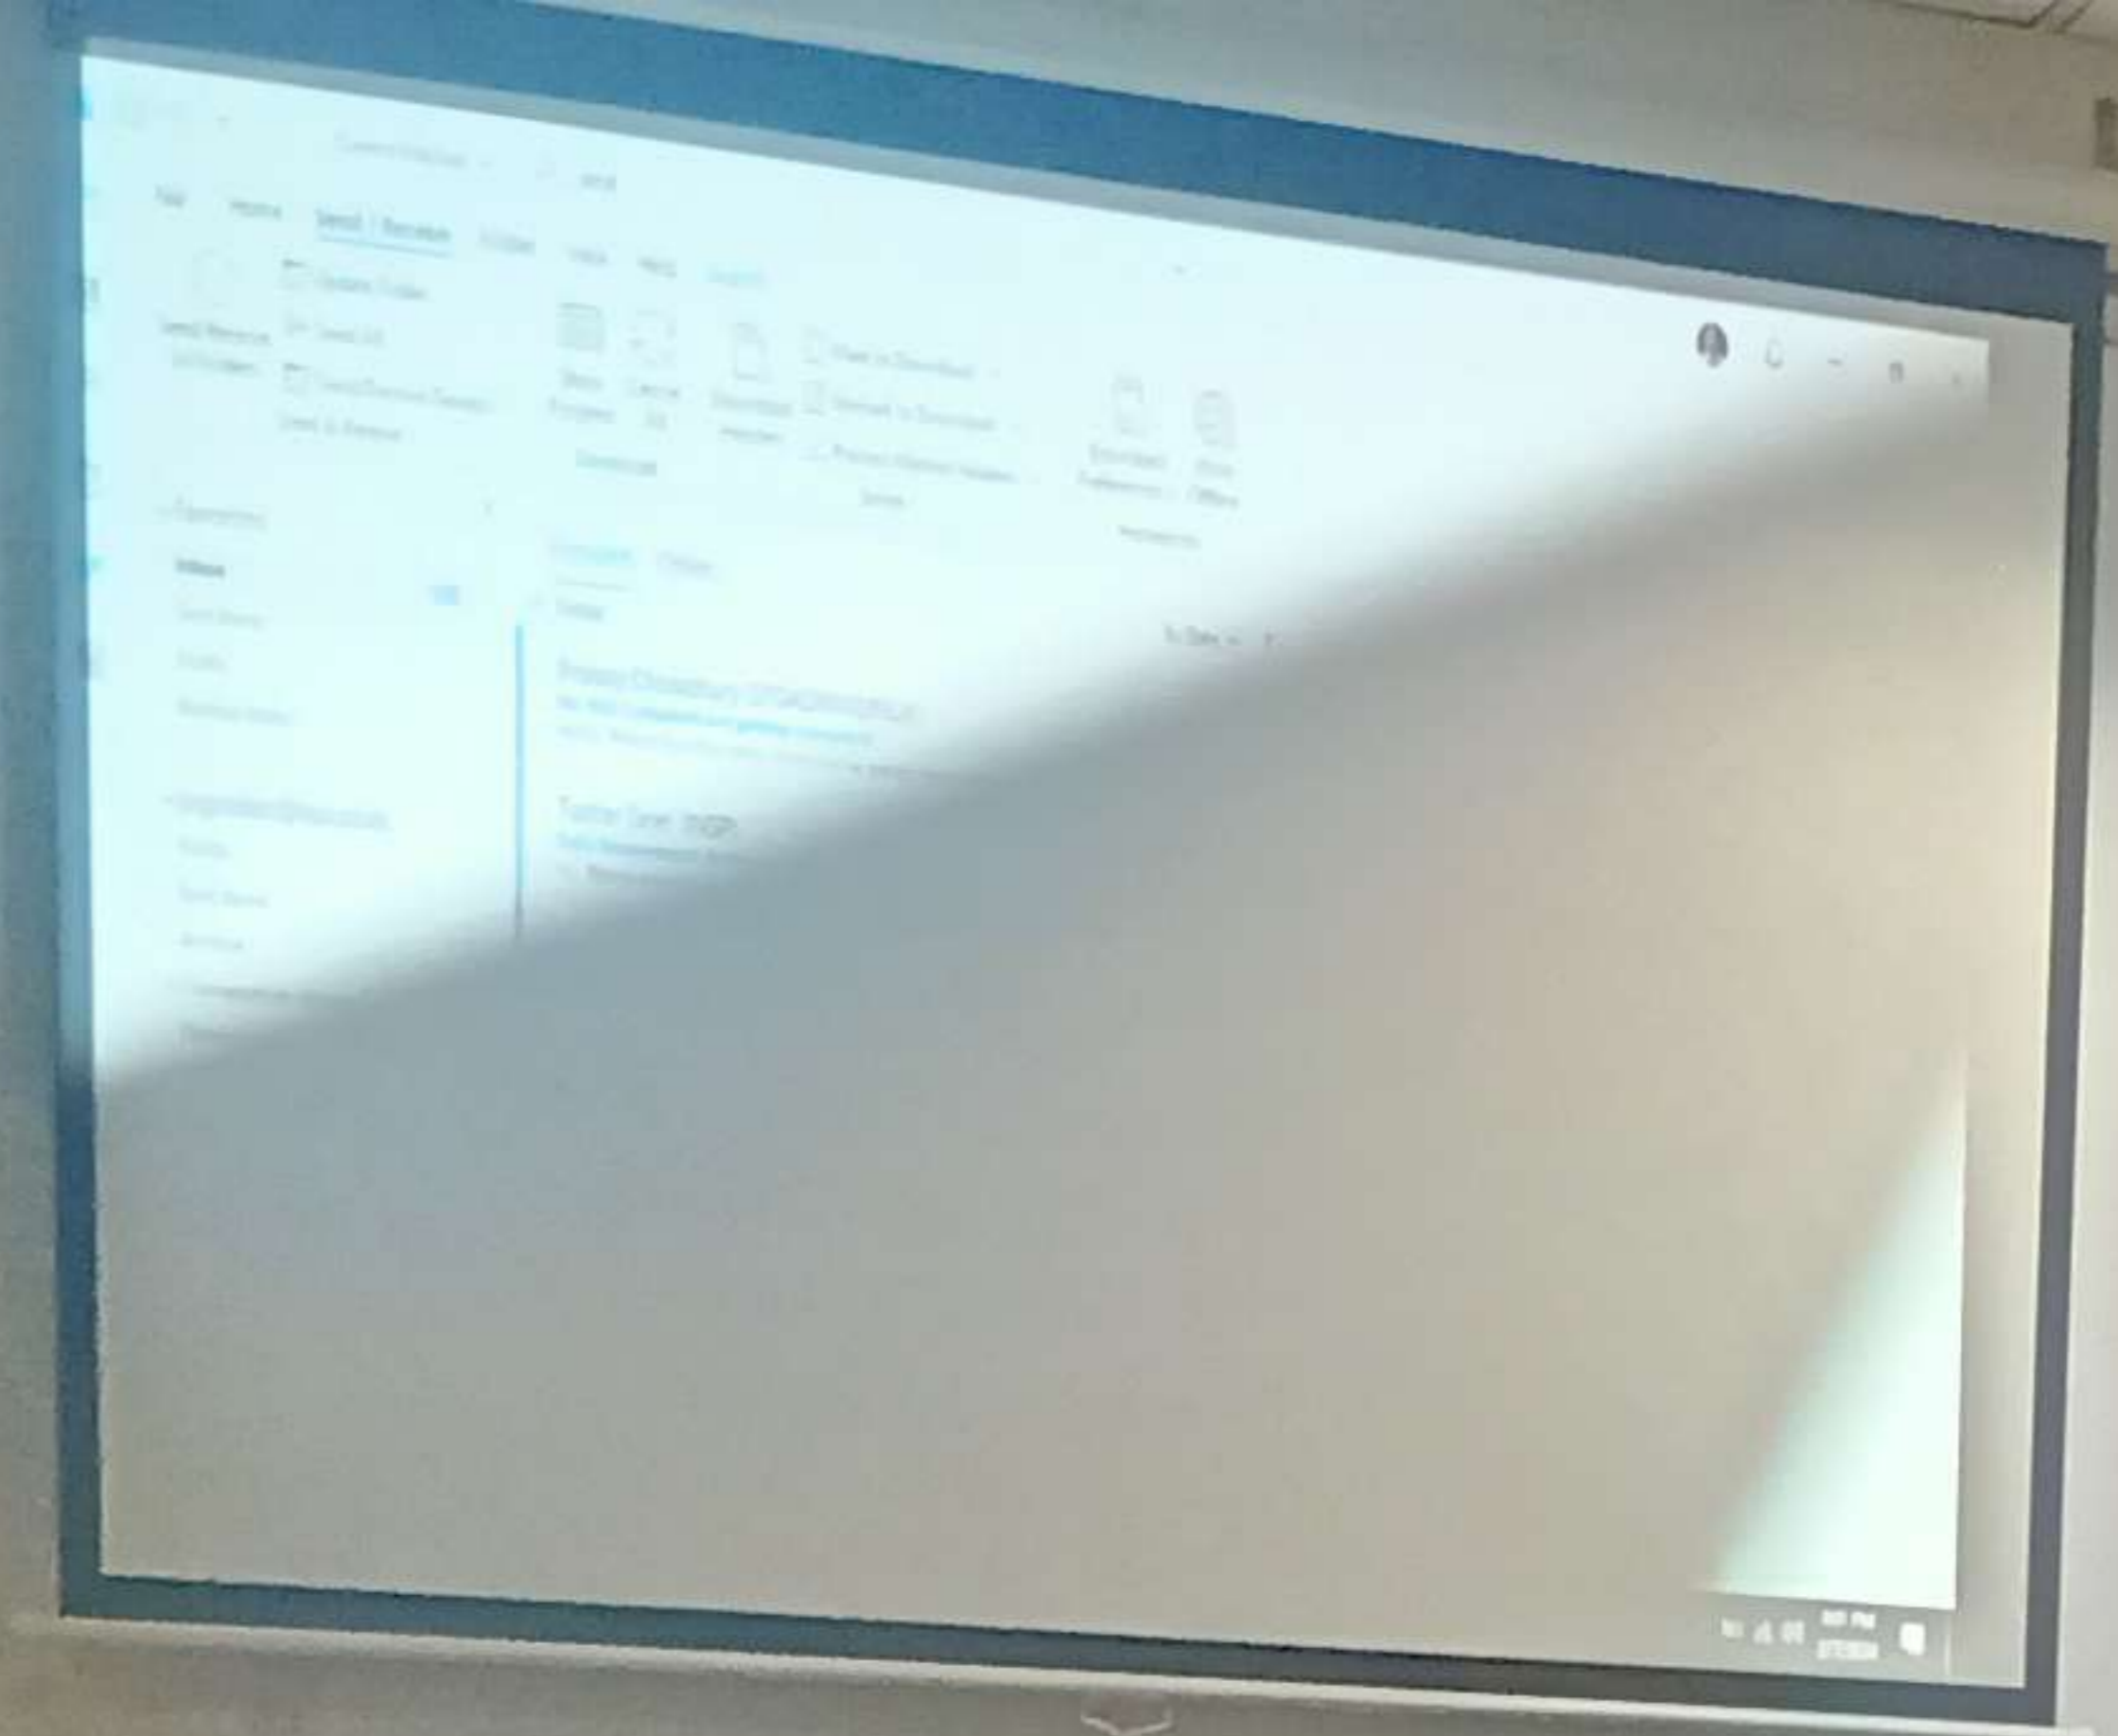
File
Home
Send / Receive
Folder
View
Help

Update Folder
Send All
Send/Receive All Folders
Send/Receive Groups
Send & Receive

Show Progress
Cancel All
Download

Download Headers
Mark to Download
Unmark to Download
Process Marked Headers
Server

Download Preferences
Work Offline
Preferences

Inbox

Focused
Other
Today

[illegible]
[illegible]
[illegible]